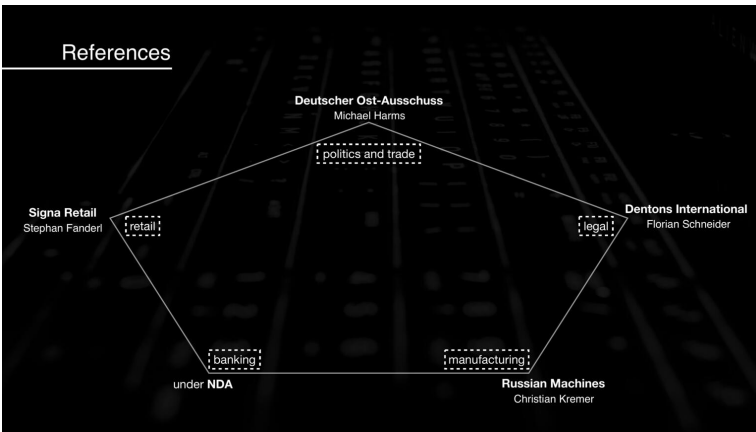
References

Deutscher Ost-Ausschuss
Michael Harms

politics and trade

Signa Retail
Stephan Fanderl

retail

Dentons International
Florian Schneider

legal

banking

manufacturing

under NDA

Russian Machines
Christian Kremer